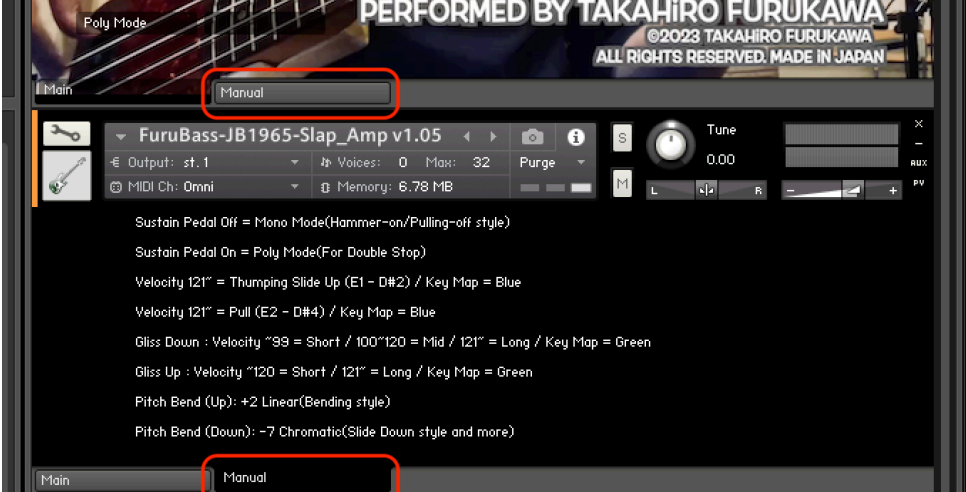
Poly Mode

PERFORMED BY TAKAHiRO FURUKAWA
©2023 TAKAHIRO FURUKAWA
ALL RIGHTS RESERVED. MADE IN JAPAN

Main
Manual

FuruBass-JB1965-Slap_Amp v1.05
Output: st. 1
Voices: 0 Max: 32
Purge
MIDI Ch: Omni
Memory: 6.78 MB
S
M
Tune
0.00
L
R
AUX
PV

Sustain Pedal Off = Mono Mode(Hammer-on/Pulling-off style)

Sustain Pedal On = Poly Mode(For Double Stop)

Velocity 121~ = Thumping Slide Up (E1 - D#2) / Key Map = Blue

Velocity 121~ = Pull (E2 - D#4) / Key Map = Blue

Gliss Down : Velocity ~99 = Short / 100~120 = Mid / 121~ = Long / Key Map = Green

Gliss Up : Velocity ~120 = Short / 121~ = Long / Key Map = Green

Pitch Bend (Up): +2 Linear(Bending style)

Pitch Bend (Down): -7 Chromatic(Slide Down style and more)

Main
Manual